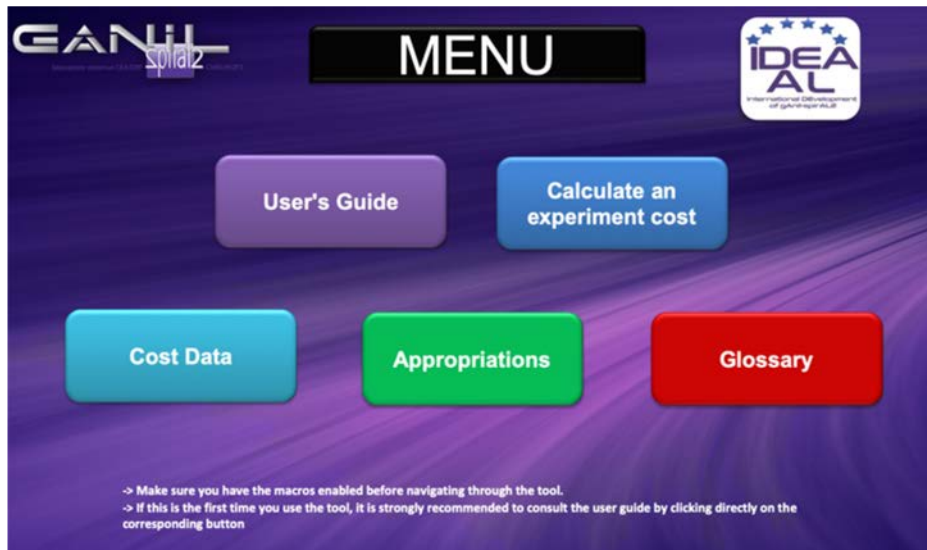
GANIL spiral2

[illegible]

MENU

IDEA AL
International Development of gAnIl-spirAL2

User's Guide

Calculate an experiment cost

Cost Data

Appropriations

Glossary

-> Make sure you have the macros enabled before navigating through the tool.
-> If this is the first time you use the tool, it is strongly recommended to consult the user guide by clicking directly on the corresponding button